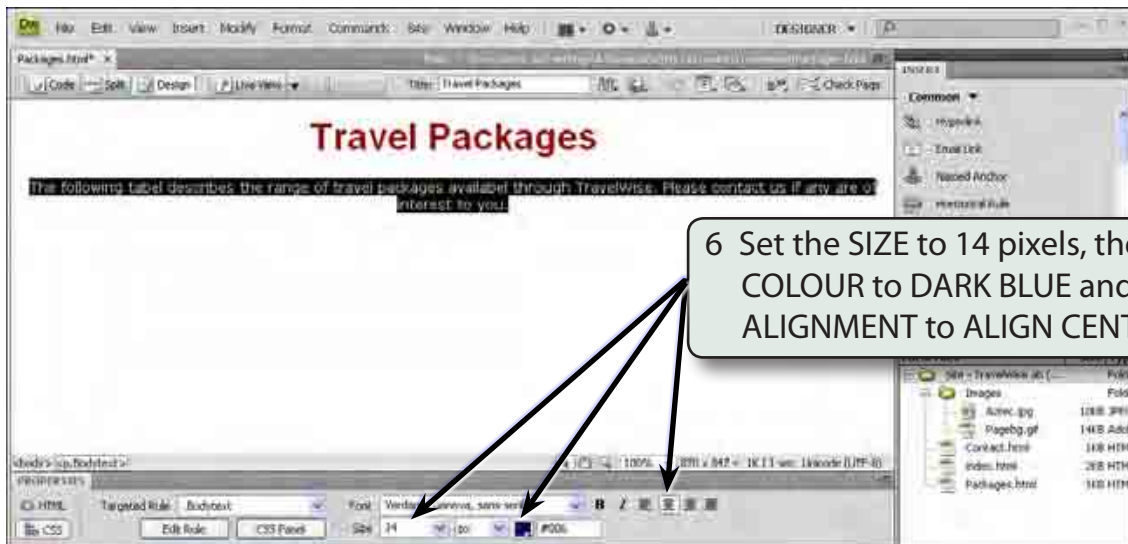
Dw File Edit View Insert Modify Format Commands Site Window Help DESIGNER

Packages.html* ×

Code Split Design Live View Title: Travel Packages Check Page

INSERT

Common ▼

Hyperlink

Email Link

Named Anchor

Horizontal Rule

Travel Packages

The following tabel describes the range of travel packages availabel through TravelWise. Please contact us if any are of interest to you.

6 Set the SIZE to 14 pixels, th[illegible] COLOUR to DARK BLUE and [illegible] ALIGNMENT to ALIGN CENT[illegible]

Site - TravelWise ab ( Fold

Images Fold

Aztec.jpg 10KB JPE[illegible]

Pagebg.gif 14KB Ado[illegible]

Contact.html 1KB HTM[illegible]

index.html 2KB HTM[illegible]

Packages.html 5KB HTM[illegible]

<body> <p.Bodytext> 100% 891 x 347 1K / 1 sec Unicode (UTF-8)

PROPERTIES

HTML Targeted Rule Bodytext Font Verdana, Geneva, sans-serif B I

CSS Edit Rule CSS Panel Size 14 px #006